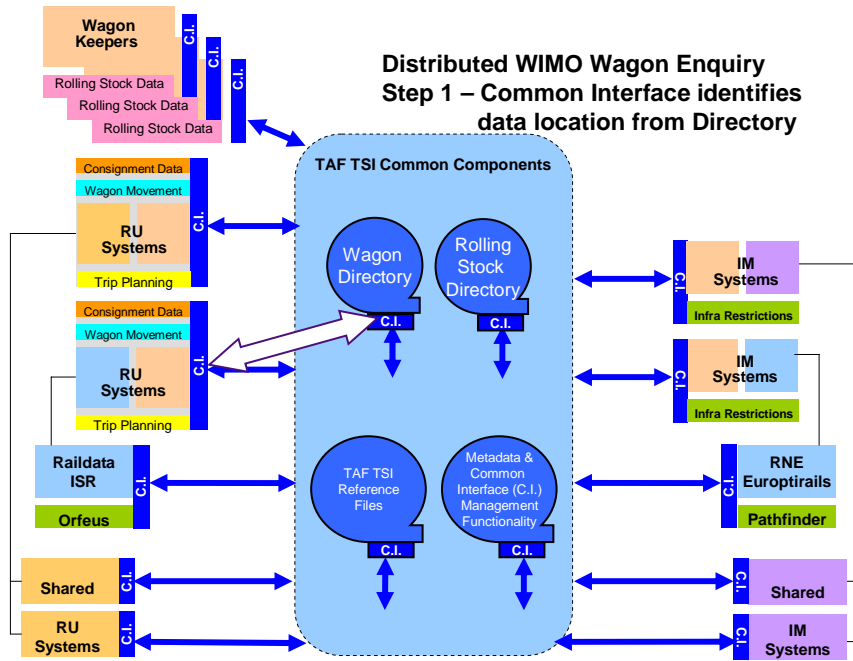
Distributed WIMO Wagon Enquiry
Step 1 – Common Interface identifies data location from Directory

Wagon Keepers
C.I.
C.I.
C.I.
Rolling Stock Data
Rolling Stock Data
Rolling Stock Data

Consignment Data
Wagon Movement
RU Systems
Trip Planning
C.I.

Consignment Data
Wagon Movement
RU Systems
Trip Planning
C.I.

Raildata ISR
Orfeus
C.I.

Shared
C.I.

RU Systems
C.I.

TAF TSI Common Components
Wagon Directory
C.I.
Rolling Stock Directory
C.I.
TAF TSI Reference Files
C.I.
Metadata & Common Interface (C.I.) Management Functionality
C.I.

C.I.
IM Systems
Infra Restrictions

C.I.
IM Systems
Infra Restrictions

C.I.
RNE Europtirails
Pathfinder

C.I.
Shared

C.I.
IM Systems